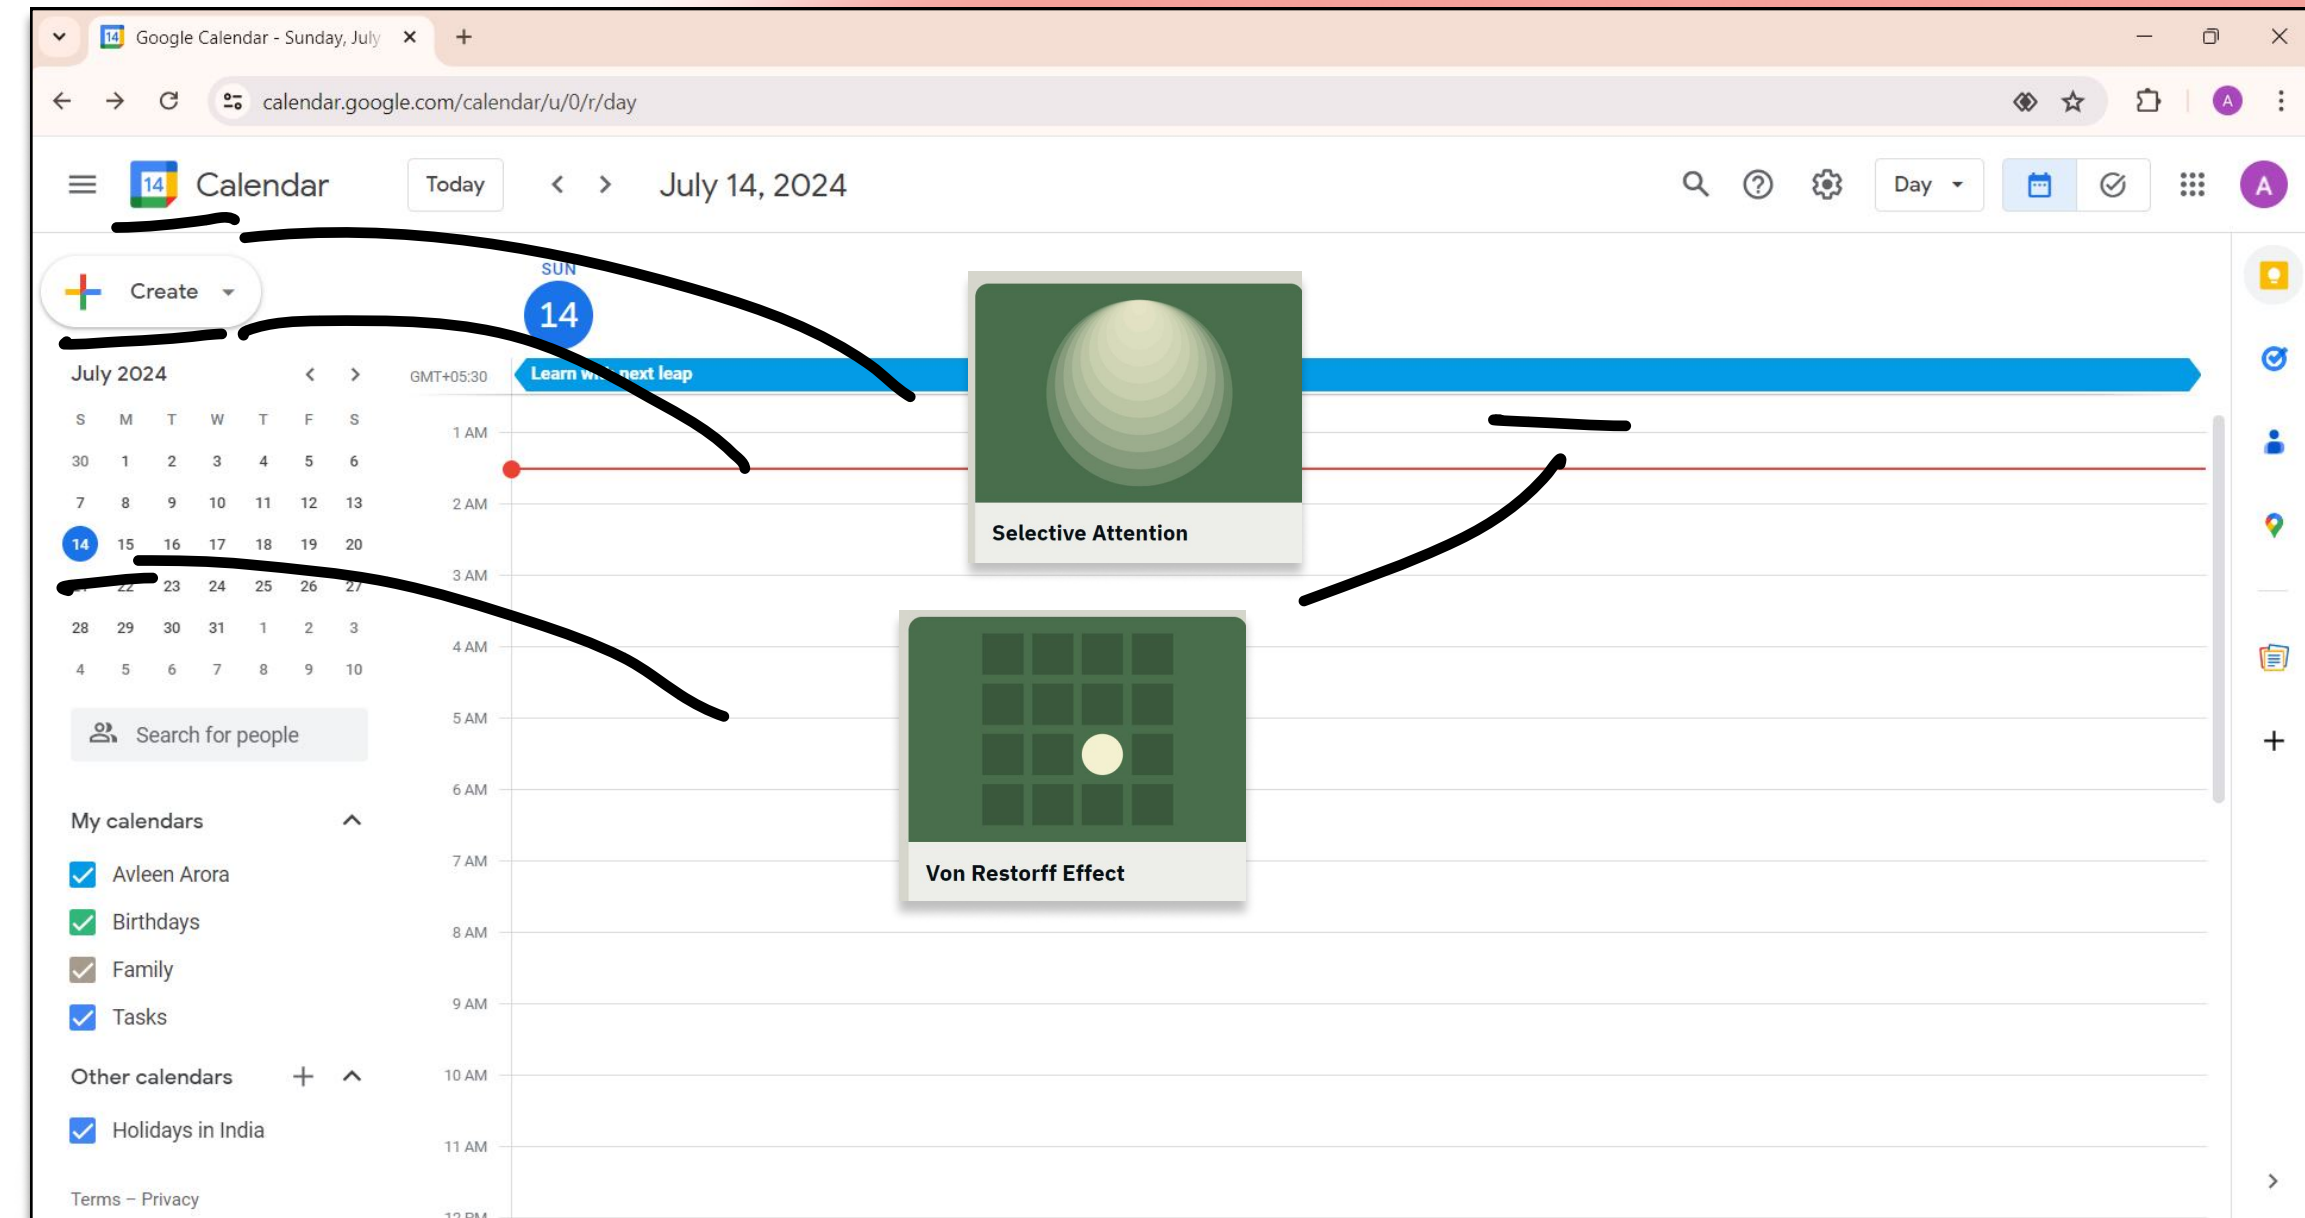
Google Calendar - Sunday, July

calendar.google.com/calendar/u/0/r/day

Calendar Today July 14, 2024 Day

Create

SUN
14

GMT+05:30

Learn w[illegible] next leap

July 2024

| S | M | T | W | T | F | S |
|---|---|---|---|---|---|---|
| 30 | 1 | 2 | 3 | 4 | 5 | 6 |
| 7 | 8 | 9 | 10 | 11 | 12 | 13 |
| 14 | 15 | 16 | 17 | 18 | 19 | 20 |
| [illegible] | 22 | 23 | 24 | 25 | 26 | 27 |
| 28 | 29 | 30 | 31 | 1 | 2 | 3 |
| 4 | 5 | 6 | 7 | 8 | 9 | 10 |

Search for people

My calendars
Avleen Arora
Birthdays
Family
Tasks

Other calendars
Holidays in India

Terms – Privacy

1 AM
2 AM
3 AM
4 AM
5 AM
6 AM
7 AM
8 AM
9 AM
10 AM
11 AM
12 PM

Selective Attention

Von Restorff Effect